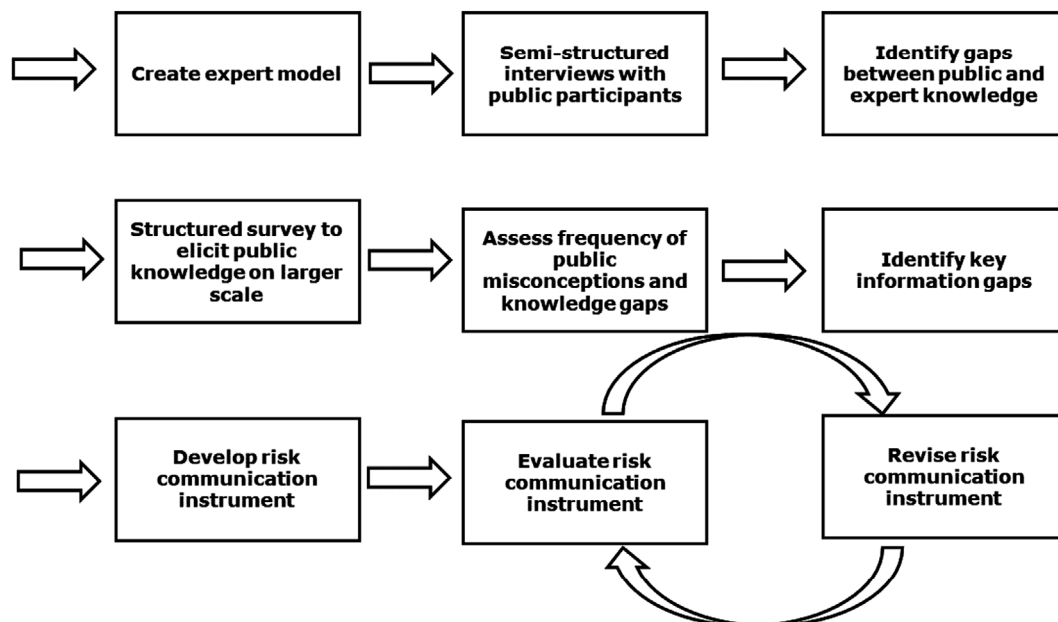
Create expert model

Semi-structured interviews with public participants

Identify gaps between public and expert knowledge

Structured survey to elicit public knowledge on larger scale

Assess frequency of public misconceptions and knowledge gaps

Identify key information gaps

Develop risk communication instrument

Evaluate risk communication instrument

Revise risk communication instrument